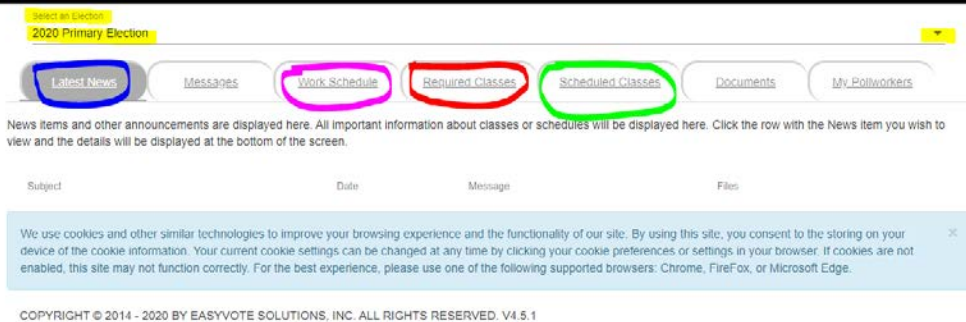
Select an Election
2020 Primary Election

Latest News | Messages | Work Schedule | Required Classes | Scheduled Classes | Documents | My Pollworkers

News items and other announcements are displayed here. All important information about classes or schedules will be displayed here. Click the row with the News item you wish to view and the details will be displayed at the bottom of the screen.

| Subject | Date | Message | Files |
|---|---|---|---|

We use cookies and other similar technologies to improve your browsing experience and the functionality of our site. By using this site, you consent to the storing on your device of the cookie information. Your current cookie settings can be changed at any time by clicking your cookie preferences or settings in your browser. If cookies are not enabled, this site may not function correctly. For the best experience, please use one of the following supported browsers: Chrome, FireFox, or Microsoft Edge.

×

COPYRIGHT © 2014 - 2020 BY EASYVOTE SOLUTIONS, INC. ALL RIGHTS RESERVED. V4.5.1